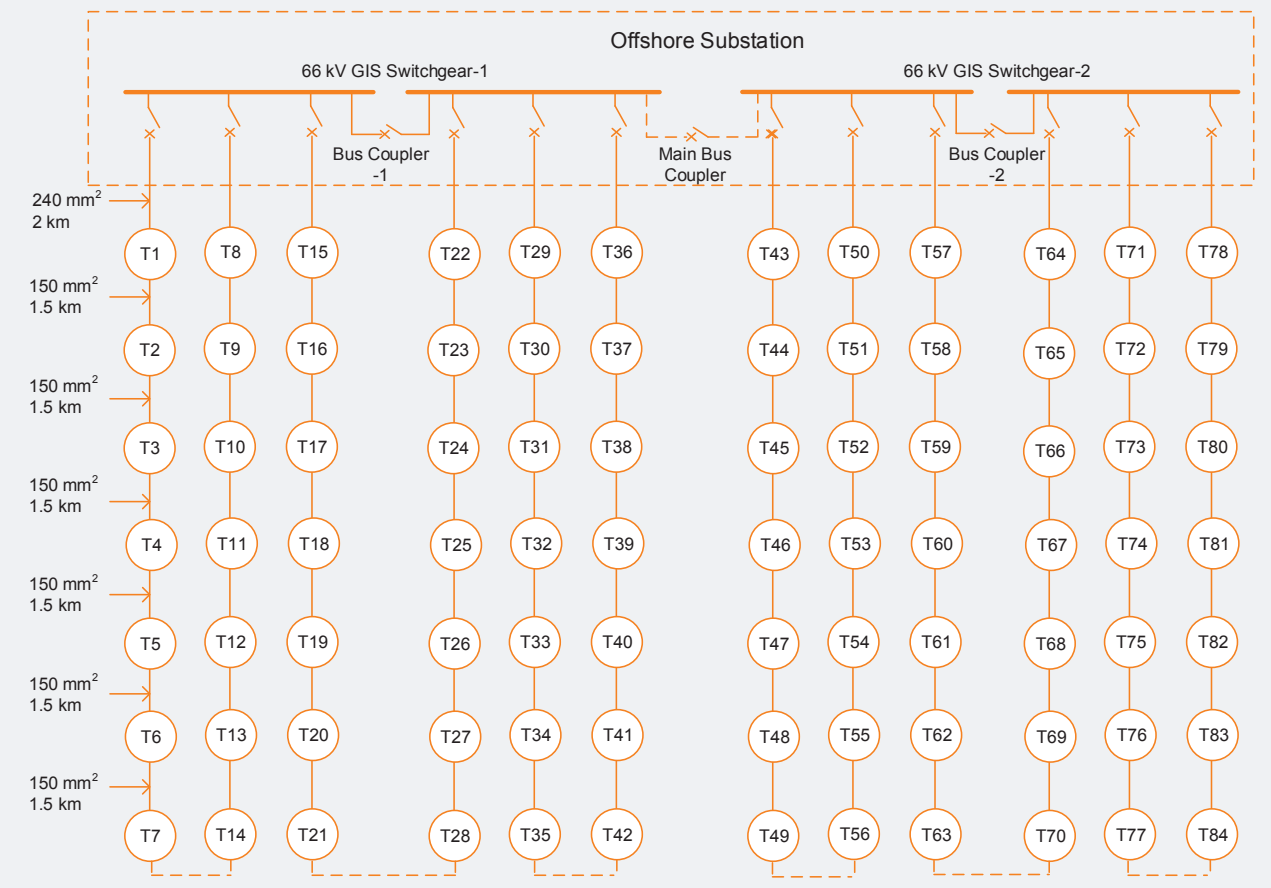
Offshore Substation

66 kV GIS Switchgear-1

66 kV GIS Switchgear-2

Bus Coupler -1

Main Bus Coupler

Bus Coupler -2

240 $mm^2$
2 km

150 $mm^2$
1.5 km

150 $mm^2$
1.5 km

150 $mm^2$
1.5 km

150 $mm^2$
1.5 km

150 $mm^2$
1.5 km

150 $mm^2$
1.5 km

T1 T8 T15 T22 T29 T36 T43 T50 T57 T64 T71 T78
T2 T9 T16 T23 T30 T37 T44 T51 T58 T65 T72 T79
T3 T10 T17 T24 T31 T38 T45 T52 T59 T66 T73 T80
T4 T11 T18 T25 T32 T39 T46 T53 T60 T67 T74 T81
T5 T12 T19 T26 T33 T40 T47 T54 T61 T68 T75 T82
T6 T13 T20 T27 T34 T41 T48 T55 T62 T69 T76 T83
T7 T14 T21 T28 T35 T42 T49 T56 T63 T70 T77 T84